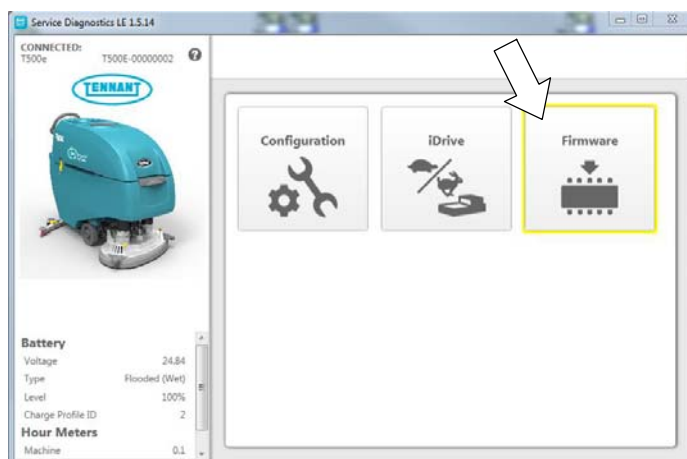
Service Diagnostics LE 1.5.14

CONNECTED:
T500e T500E-00000002

TENNANT

Configuration

iDrive

Firmware

Battery

| Voltage | 24.84 |
|---|---|
| Type | Flooded (Wet) |
| Level | 100% |
| Charge Profile ID | 2 |

Hour Meters

| Machine | 0.1 |
|---|---|